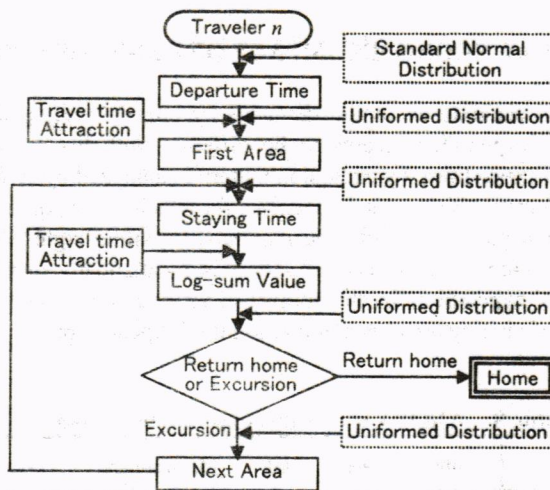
Traveler $n$

Standard Normal Distribution

Departure Time

Travel time Attraction

Uniformed Distribution

First Area

Uniformed Distribution

Staying Time

Travel time Attraction

Log-sum Value

Uniformed Distribution

Return home or Excursion

Return home

Home

Excursion

Uniformed Distribution

Next Area